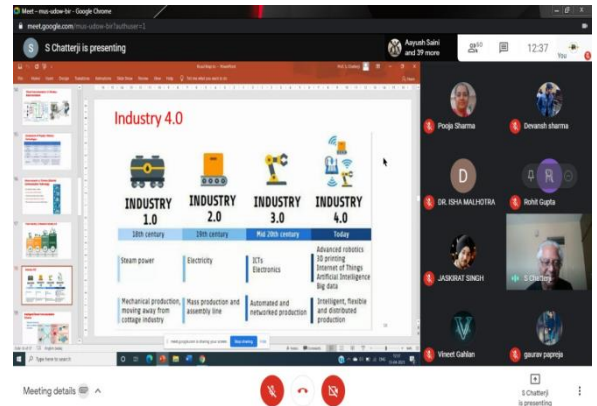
Meet – mus-udow-bir - Google Chrome

meet.google.com/mus-udow-bir?authuser=1

S Chatterji is presenting

Aayush Saini and 39 more

40

12:37

You

Industry 4.0

| INDUSTRY 1.0 | INDUSTRY 2.0 | INDUSTRY 3.0 | INDUSTRY 4.0 |
|---|---|---|---|
| 18th century | 19th century | Mid 20th century | Today |
| Steam power | Electricity | ICTs Electronics | Advanced robotics 3D printing Internet of Things Artificial Intelligence Big data |
| Mechanical production, moving away from cottage industry | Mass production and assembly line | Automated and networked production | Intelligent, flexible and distributed production |

Stop sharing

Hide

Type here to search

Pooja Sharma

Devansh sharma

D

DR. ISHA MALHOTRA

R

Rohit Gupta

JASKIRAT SINGH

S Chatterji

Vineet Gahlan

gaurav papreja

Meeting details

S Chatterji is presenting